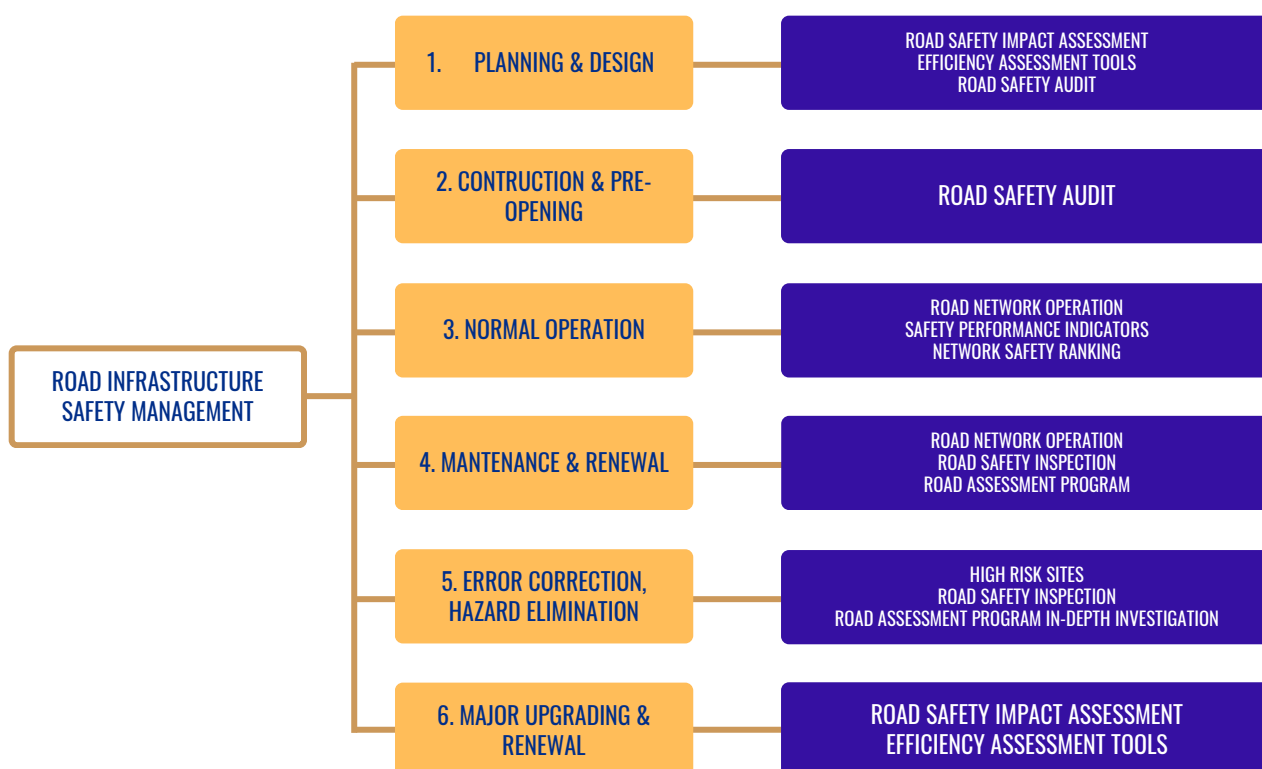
ROAD INFRASTRUCTURE SAFETY MANAGEMENT

1. PLANNING & DESIGN

ROAD SAFETY IMPACT ASSESSMENT
EFFICIENCY ASSESSMENT TOOLS
ROAD SAFETY AUDIT

2. CONTRUCTION & PRE-OPENING

ROAD SAFETY AUDIT

3. NORMAL OPERATION

ROAD NETWORK OPERATION
SAFETY PERFORMANCE INDICATORS
NETWORK SAFETY RANKING

4. MANTENANCE & RENEWAL

ROAD NETWORK OPERATION
ROAD SAFETY INSPECTION
ROAD ASSESSMENT PROGRAM

5. ERROR CORRECTION, HAZARD ELIMINATION

HIGH RISK SITES
ROAD SAFETY INSPECTION
ROAD ASSESSMENT PROGRAM IN-DEPTH INVESTIGATION

6. MAJOR UPGRADING & RENEWAL

ROAD SAFETY IMPACT ASSESSMENT
EFFICIENCY ASSESSMENT TOOLS